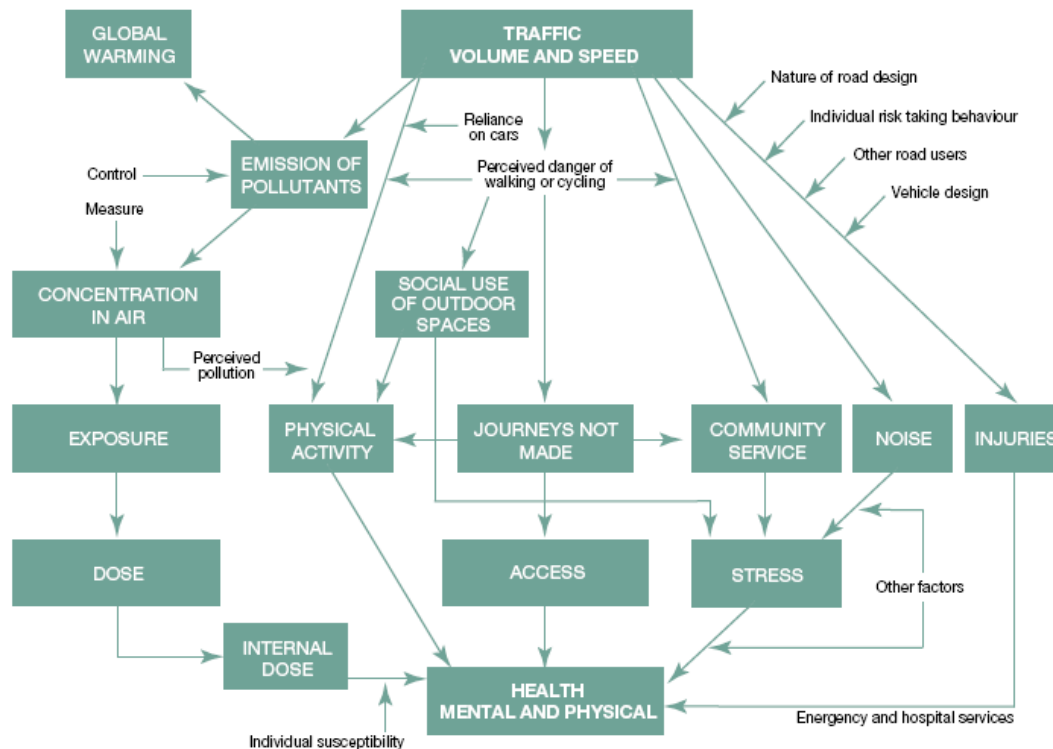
GLOBAL WARMING

TRAFFIC VOLUME AND SPEED

Nature of road design

Individual risk taking behaviour

Other road users

Vehicle design

Reliance on cars

EMISSION OF POLLUTANTS

Control

Measure

Perceived danger of walking or cycling

CONCENTRATION IN AIR

SOCIAL USE OF OUTDOOR SPACES

Perceived pollution

EXPOSURE

PHYSICAL ACTIVITY

JOURNEYS NOT MADE

COMMUNITY SERVICE

NOISE

INJURIES

DOSE

ACCESS

STRESS

Other factors

INTERNAL DOSE

HEALTH MENTAL AND PHYSICAL

Energency and hospital services

Individual susceptibility